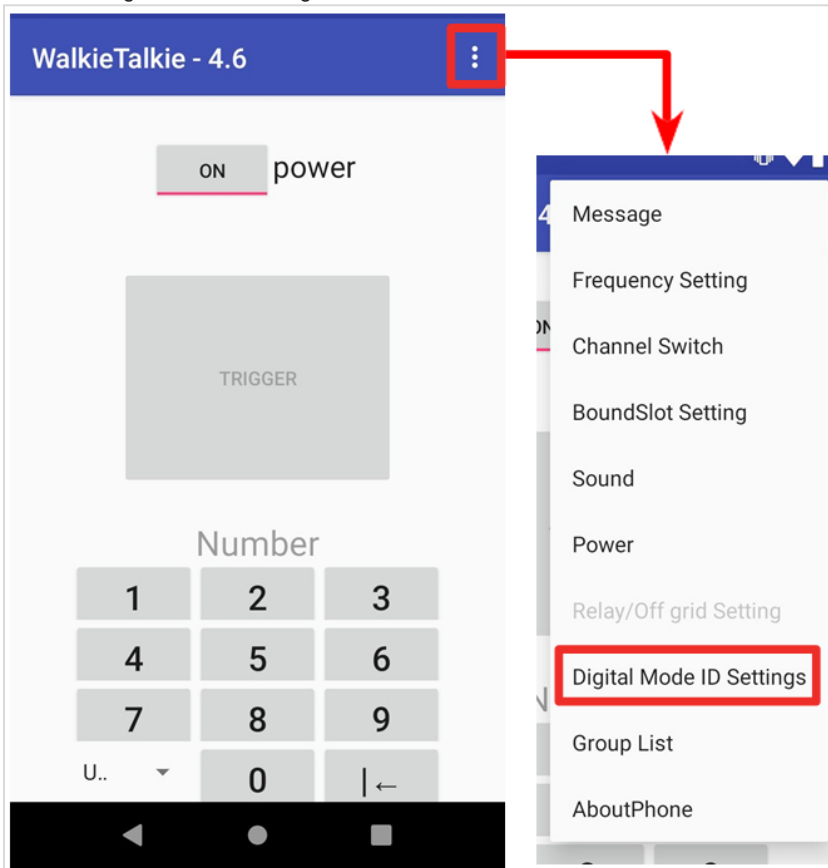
WalkieTalkie - 4.6

ON power

TRIGGER

Number

1 2 3
4 5 6
7 8 9
U.. 0 |←

Message
Frequency Setting
Channel Switch
BoundSlot Setting
Sound
Power
Relay/Off grid Setting
Digital Mode ID Settings
Group List
AboutPhone